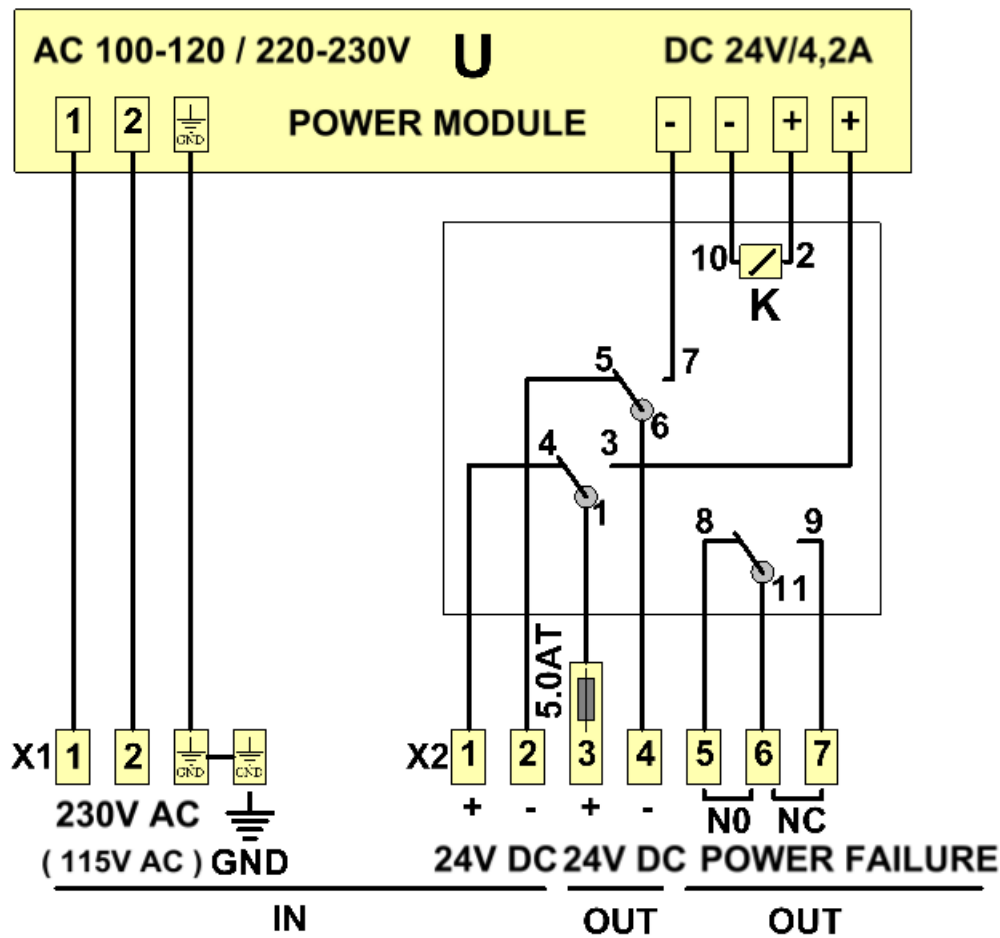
AC 100-120 / 220-230V U DC 24V/4,2A

1 2 GND POWER MODULE - - + +

10 2
K

5 7
6
4 3
1
8 9
11

5.0AT

X1 1 2 GND GND
230V AC
( 115V AC ) GND

X2 1 2 3 4 5 6 7
+ - + -
N0 NC
24V DC 24V DC POWER FAILURE

IN OUT OUT